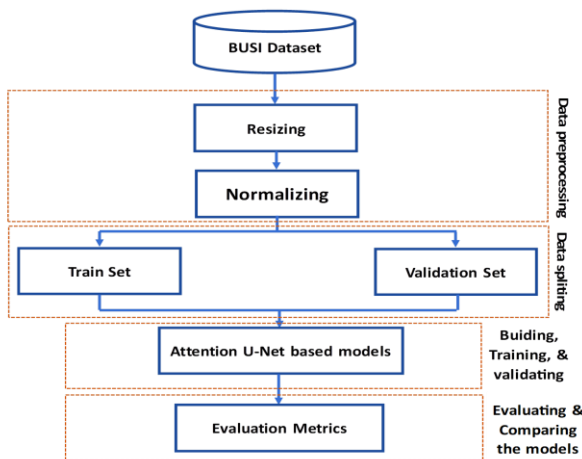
BUSI Dataset

Resizing

Normalizing

Data preprocessing

Train Set

Validation Set

Data spliting

Attention U-Net based models

Buiding, Training, & validating

Evaluation Metrics

Evaluating & Comparing the models